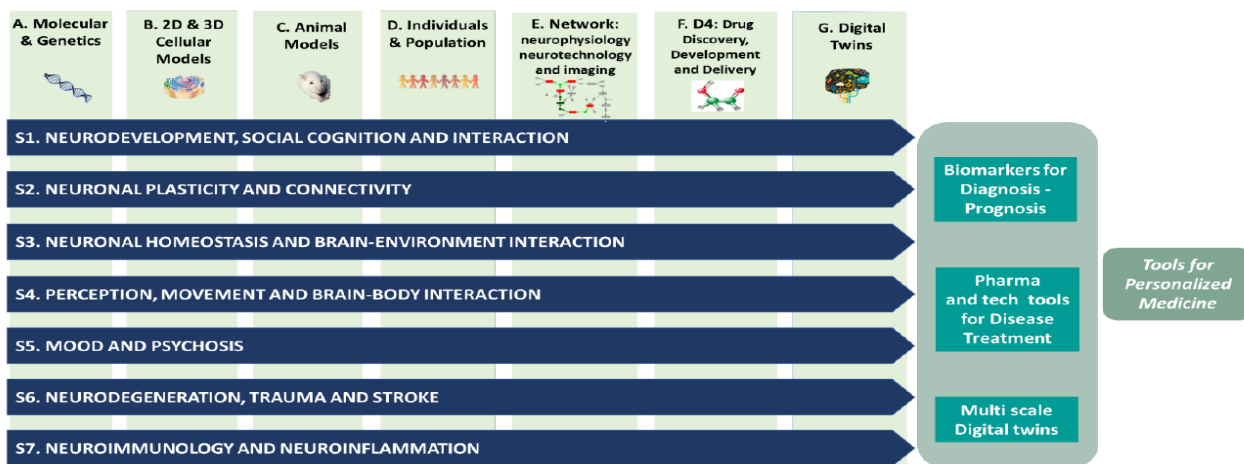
A. Molecular & Genetics

B. 2D & 3D Cellular Models

C. Animal Models

D. Individuals & Population

E. Network: neurophysiology neurotechnology and imaging

F. D4: Drug Discovery, Development and Delivery

G. Digital Twins

S1. NEURODEVELOPMENT, SOCIAL COGNITION AND INTERACTION

S2. NEURONAL PLASTICITY AND CONNECTIVITY

S3. NEURONAL HOMEOSTASIS AND BRAIN-ENVIRONMENT INTERACTION

S4. PERCEPTION, MOVEMENT AND BRAIN-BODY INTERACTION

S5. MOOD AND PSYCHOSIS

S6. NEURODEGENERATION, TRAUMA AND STROKE

S7. NEUROIMMUNOLOGY AND NEUROINFLAMMATION

Biomarkers for Diagnosis - Prognosis

Pharma and tech tools for Disease Treatment

Multi scale Digital twins

Tools for Personalized Medicine